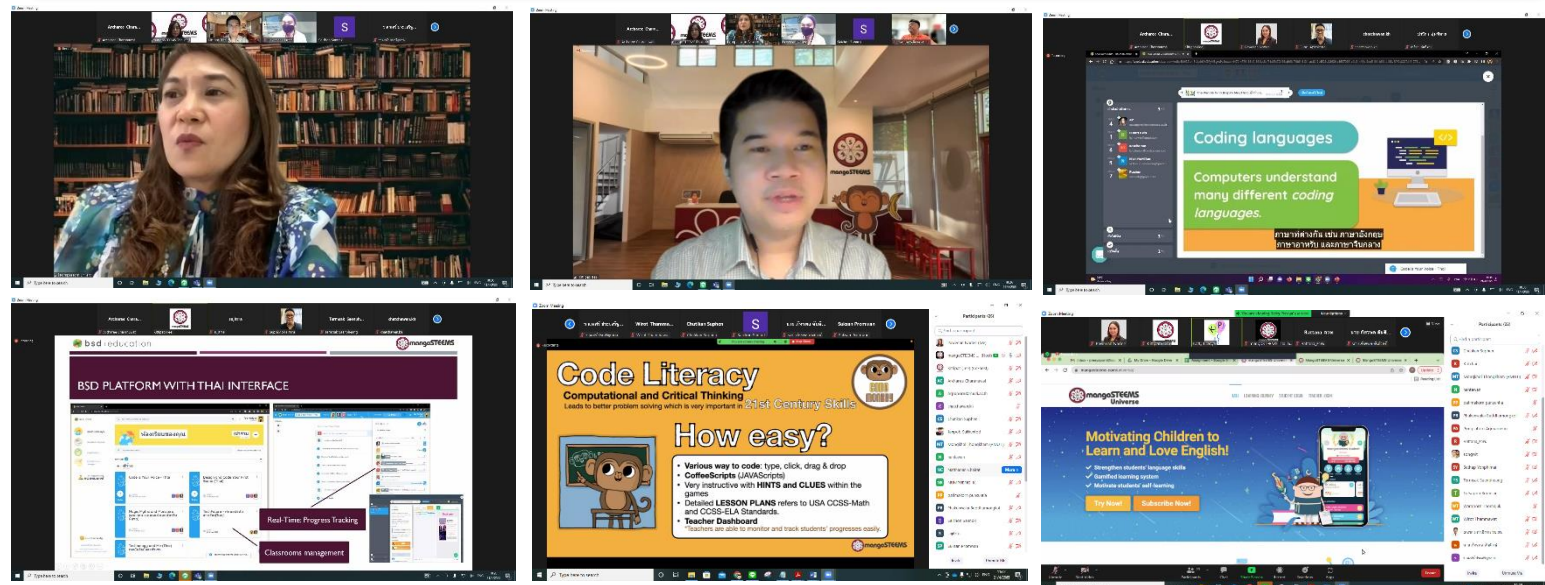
mangoSTEEMS

Coding languages

Computers understand many different coding languages.

ภาษาที่ต่างกัน เช่น ภาษาอังกฤษ ภาษาอาหรับ และภาษาจีนกลาง

bsd education

mangoSTEEMS

BSD PLATFORM WITH THAI INTERFACE

Real-Time: Progress Tracking

Classrooms management

Zoom Meeting

Witat Thanawo...

Chatkao Suphot

S

Participants

Code Literacy

Computational and Critical Thinking

Leads to better problem solving which is very important in 21st Century Skills

CODE MONKEY

How easy?

• Various way to code: type, click, drag & drop
• CoffeeScripts (JAVAScripts)
• Very instructive with HINTS and CLUES within the games
• Detailed LESSON PLANS refers to USA CCSS-Math and CCSS-ELA Standards.
• Teacher Dashboard
"Teachers are able to monitor and track students' progresses easily.

mangoSTEEMS

Type here to search

Zoom Meeting

Participants

mangoSTEEMS Universe

Motivating Children to Learn and Love English!

• Strengthen students' language skills
• Gamified learning system
• Motivate students' self-learning

Try Now!

Subscribe Now!